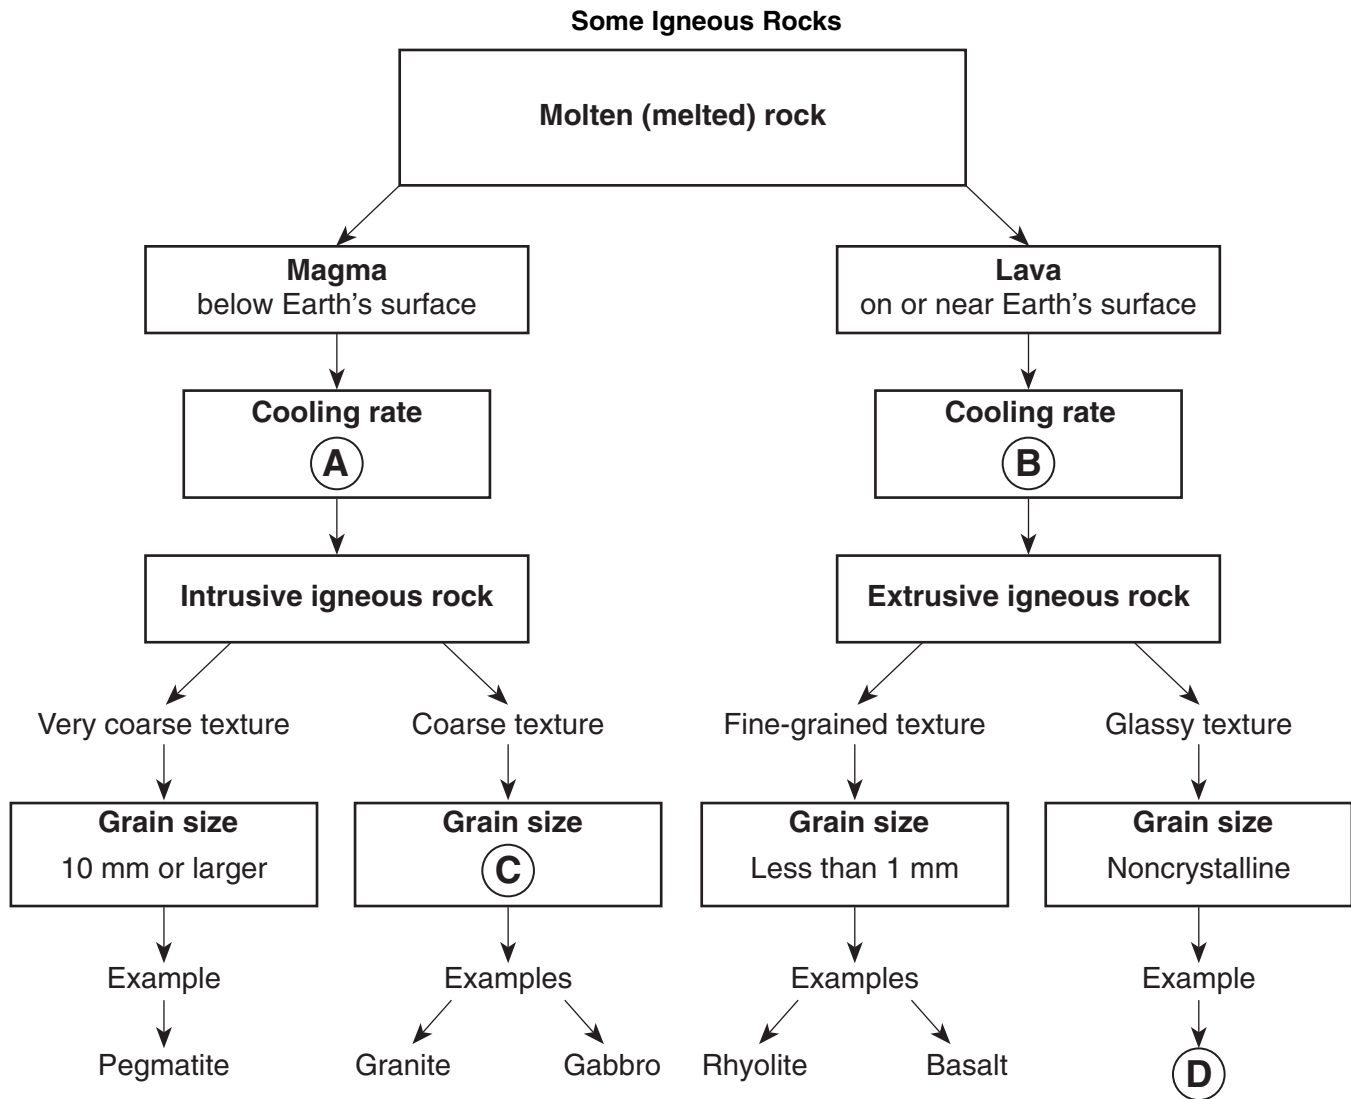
Some Igneous Rocks

Molten (melted) rock

Magma
below Earth's surface

Lava
on or near Earth's surface

Cooling rate
A

Cooling rate
B

Intrusive igneous rock

Extrusive igneous rock

Very coarse texture

Coarse texture

Fine-grained texture

Glassy texture

Grain size
10 mm or larger

Grain size
C

Grain size
Less than 1 mm

Grain size
Noncrystalline

Example

Examples

Examples

Example

Pegmatite

Granite

Gabbro

Rhyolite

Basalt

D